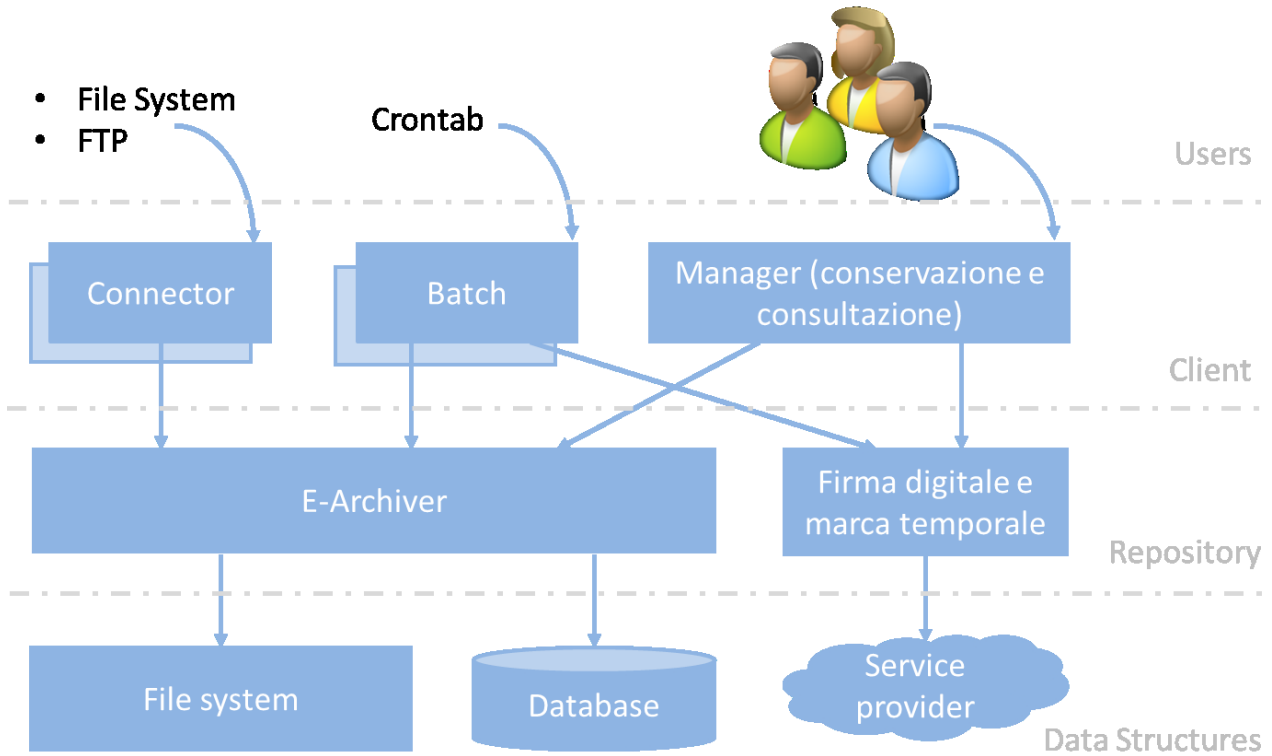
- File System
- FTP

Crontab

Users

Connector

Batch

Manager (conservazione e consultazione)

Client

E-Archiver

Firma digitale e marca temporale

Repository

File system

Database

Service provider

Data Structures